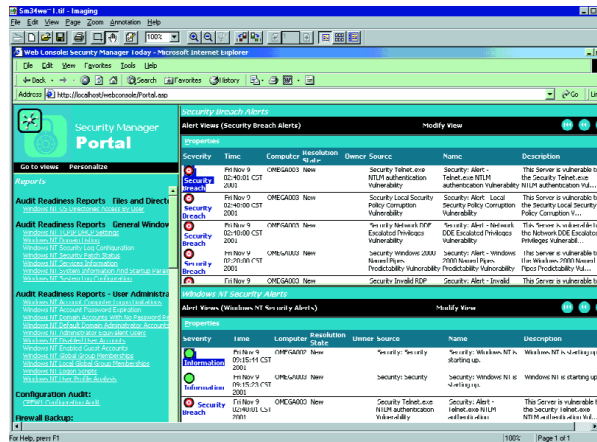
Sm34we~1.tif - Imaging

File Edit View Page Zoom Annotation Help

100%

Web Console: Security Manager Today - Microsoft Internet Explorer

File Edit View Favorites Tools Help

Back Search Favorites History

Address http://localhost/webconsole/Portal.asp Go Lin

Security Manager Portal

Go to views Personalize

Reports

Audit Readiness Reports Files and Directo
Windows NT NTFS Directories Access by User

Audit Readiness Reports General Window
Windows NT PDC/BDC Settings
Windows NT Domain Listing
Windows NT Security Log Configuration
Windows NT Security Patch Status
Windows NT Services Information
Windows NT System Information And Startup Param
Windows NT Trust Relationships

Audit Readiness Reports - User Administra
Windows NT Account Password Expiration
Windows NT Domain Accounts with No Password Re
Windows NT Default Domain Administrator Account
Windows NT Administrator Equivalent Users
Windows NT Disabled User Accounts
Windows NT Enabled Guest Accounts
Windows NT Global Group Memberships
Windows NT Local Group Memberships
Windows NT Logon Scripts
Windows NT User Profile Analysis

Configuration Audit:
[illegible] Configuration Audit

Firewall Backup:

Security Breach Alerts

Alert Views (Security Breach Alerts) Modify View

Properties

| Severity | Time | Computer | Resolution State | Owner | Source | Name | Description |
|---|---|---|---|---|---|---|---|
| Security Breach | Fri Nov 9 02:40:01 CST 2001 | OMEGA003 | New | | Security Telnet.exe NTLM authentication Vulnerability | Security: Alert - Telnet.exe NTLM authentication Vulnerability | This Server is vulnerable to the Telnet.exe NTLM authentication V |
| Security Breach | Fri Nov 9 02:40:00 CST 2001 | OMEGA003 | New | | Security Local Security Policy Corruption Vulnerability | Security: Alert - Local Security Policy Corruption Vulnerability | This Server is vulnerable to the Local Security Policy Corruption V... |
| Security Breach | Fri Nov 9 02:40:00 CST 2001 | OMEGA003 | New | | Security Network DDE Escalated Privileges Vulnerability | Security: Alert - Network DDE Escalated Privileges Vulnerability | This Server is vulnerable to the Network DDE Escalated Privileges Vulnerabil... |
| Security Breach | Fri Nov 9 02:20:00 CST 2001 | OMEGA003 | New | | Security Windows 2000 Named Pipes Predictability Vulnerability | Security: Alert - Windows 2000 Named Pipes Predictability Vulnerability | This Server is vulnerable to the Windows 2000 Named Pipes Predictability Vu |
| | Fri Nov 9 | OMEGA003 | New | | Security Invalid RDP | Security: Alert - Invalid | This Server is vulnerable to |

Windows NT Security Alerts

Alert Views (Windows NT Security Alerts) Modify View

Properties

| Severity | Time | Computer | Resolution State | Owner | Source | Name | Description |
|---|---|---|---|---|---|---|---|
| Information | Fri Nov 9 09:15:41 CST 2001 | OMEGA003 | New | | Security: Security | Security: Windows NT is starting up. | Windows NT is starting up |
| Information | Fri Nov 9 09:15:23 CST 2001 | OMEGA003 | New | | Security: Security | Security: Windows NT is starting up. | Windows NT is starting up |
| Security Breach | Fri Nov 9 02:40:01 CST 2001 | OMEGA003 | New | | Security Telnet.exe NTLM authentication Vulnerability | Security: Alert - Telnet.exe NTLM authentication Vulnerability | This Server is vulnerable to the Telnet.exe NTLM authentication V |

For Help, press F1 100% Page 1 of 1